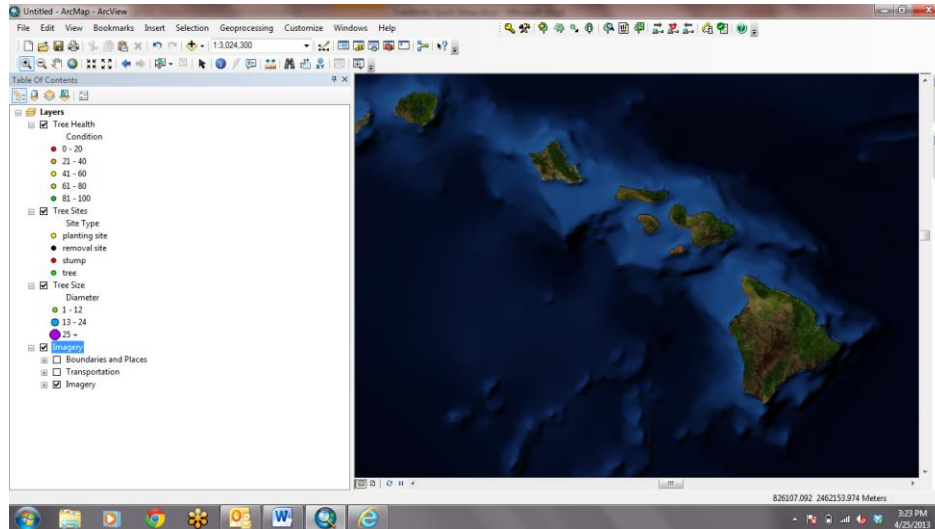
Untitled - ArcMap - ArcView

File Edit View Bookmarks Insert Selection Geoprocessing Customize Windows Help

1:3,024,300

Table Of Contents

Layers
Tree Health
Condition
0 - 20
21 - 40
41 - 60
61 - 80
81 - 100
Tree Sites
Site Type
planting site
removal site
stump
tree
Tree Size
Diameter
1 - 12
13 - 24
25 +
Imagery
Boundaries and Places
Transportation
Imagery

826107.092 2462153.974 Meters

3:23 PM
4/25/2013